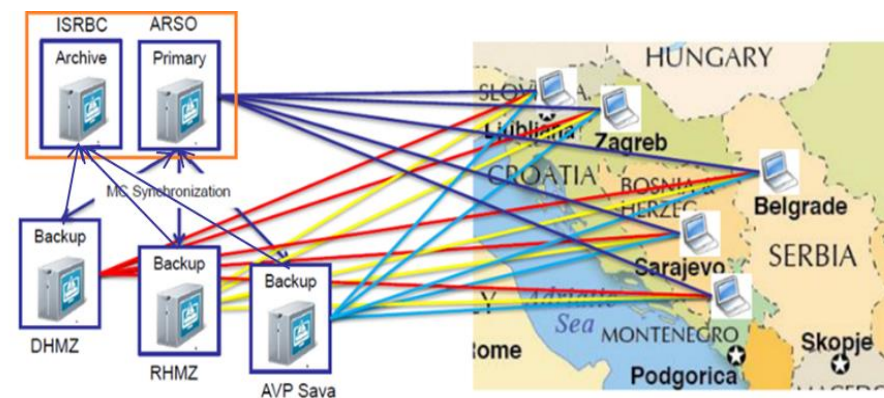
ISRBC
ARSO
Archive
Primary
MC Synchronization
Backup
Backup
Backup
DHMZ
RHMZ
AVP Sava
HUNGARY
SLOVENIA
Ljubljana
Zagreb
CROATIA
BOSNIA & HERZEG
Belgrade
SERBIA
Sarajevo
Adriatic Sea
MONTENEGRO
Rome
Podgorica
Skopje